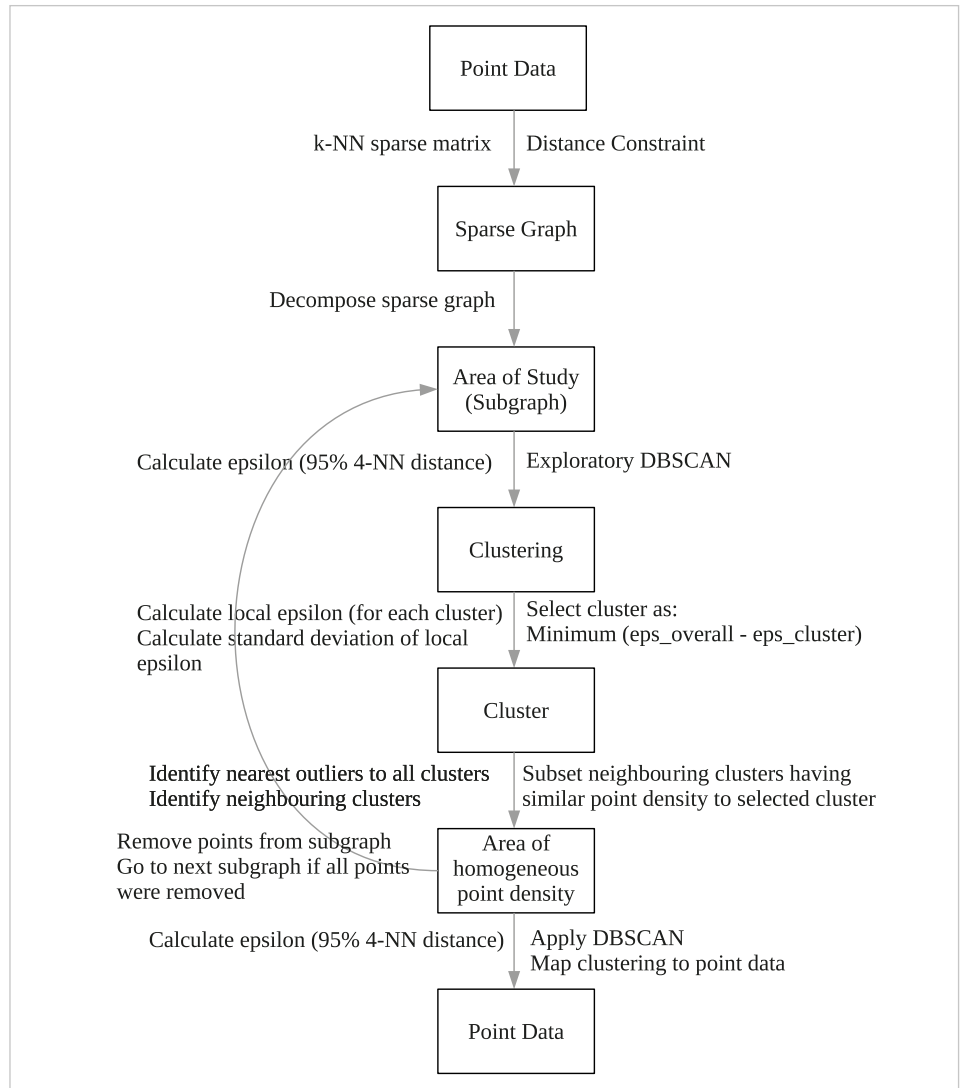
Point Data

k-NN sparse matrix

Distance Constraint

Sparse Graph

Decompose sparse graph

Area of Study (Subgraph)

Calculate epsilon (95% 4-NN distance)

Exploratory DBSCAN

Clustering

Calculate local epsilon (for each cluster)
Calculate standard deviation of local epsilon

Select cluster as:
Minimum (eps_overall - eps_cluster)

Cluster

Identify nearest outliers to all clusters
Identify neighbouring clusters

Subset neighbouring clusters having similar point density to selected cluster

Remove points from subgraph
Go to next subgraph if all points were removed

Area of homogeneous point density

Calculate epsilon (95% 4-NN distance)

Apply DBSCAN
Map clustering to point data

Point Data